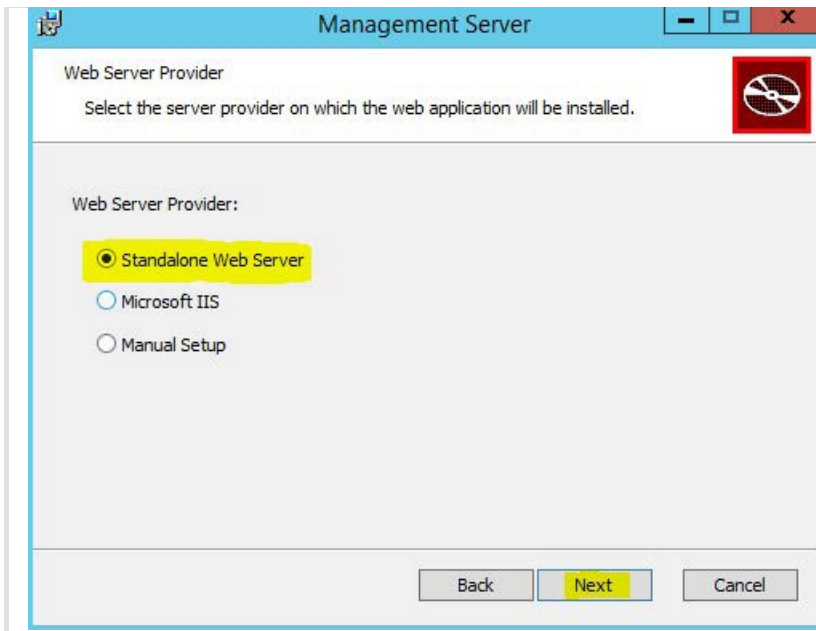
Management Server

Web Server Provider

Select the server provider on which the web application will be installed.

Web Server Provider:

Standalone Web Server

Microsoft IIS

Manual Setup

Back

Next

Cancel